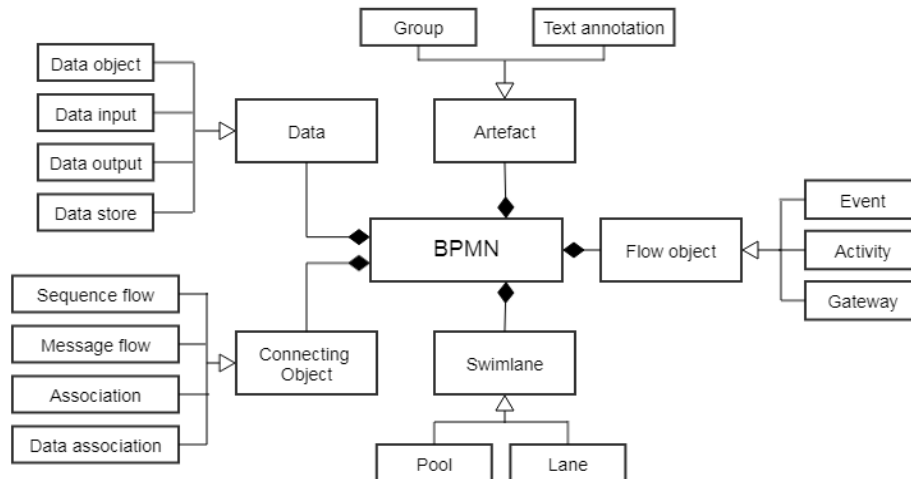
Group

Text annotation

Data object

Data input

Data output

Data store

Data

Artefact

BPMN

Flow object

Event

Activity

Gateway

Sequence flow

Message flow

Association

Data association

Connecting Object

Swimlane

Pool

Lane